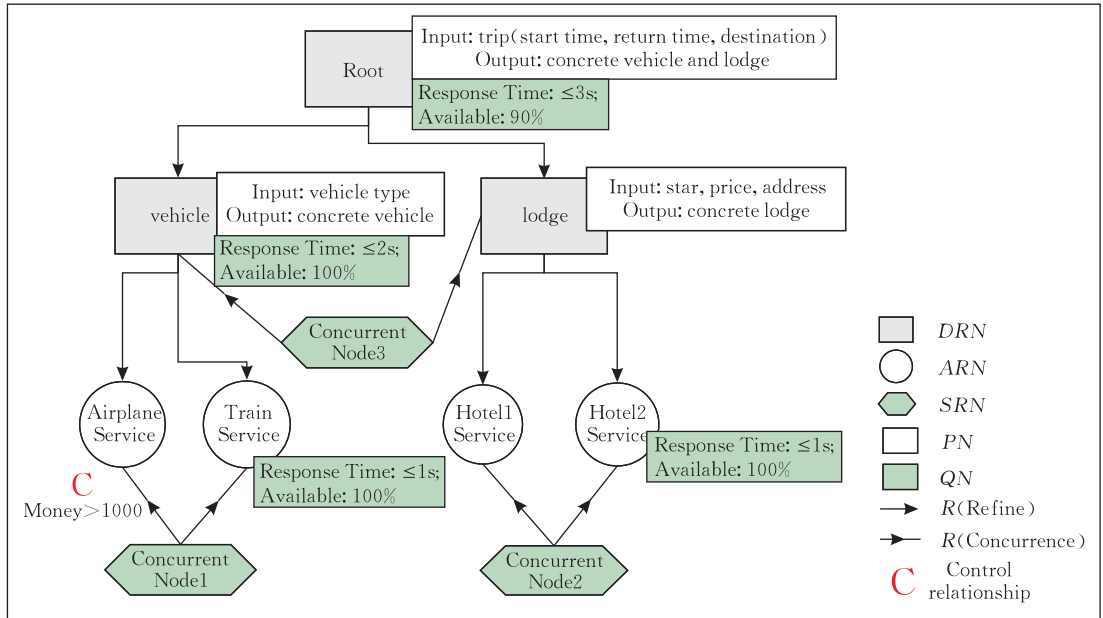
Root

Input: trip(start time, return time, destination)
Output: concrete vehicle and lodge

Response Time: ≤3s;
Available: 90%

vehicle

Input: vehicle type
Output: concrete vehicle

Response Time: ≤2s;
Available: 100%

lodge

Input: star, price, address
Outpu: concrete lodge

Concurrent Node3

Airplane Service

Train Service

Response Time: ≤1s;
Available: 100%

C
Money>1000

Concurrent Node1

Hotel1 Service

Hotel2 Service

Response Time: ≤1s;
Available: 100%

Concurrent Node2

$DRN$
$ARN$
$SRN$
$PN$
$QN$
$R$(Refine)
$R$(Concurrence)
C Control relationship